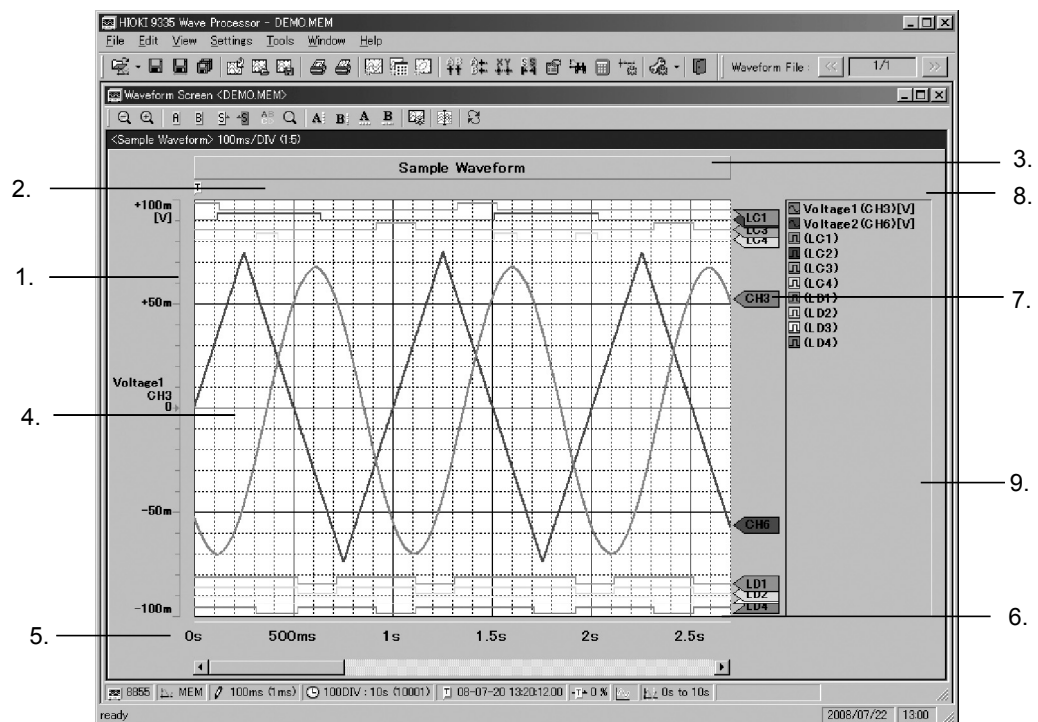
HIOKI 9335 Wave Processor - DEMO.MEM

File Edit View Settings Tools Window Help

Waveform File : << 1/1 >>

Waveform Screen <DEMO.MEM>

<Sample Waveform> 100ms/DIV (1:5)

Sample Waveform

1.
2.
3.
4.
5.
6.
7.
8.
9.

+100m [V]

+50m

Voltage1 CH3 0

-50m

-100m

0s 500ms 1s 1.5s 2s 2.5s

LC1
LC3
LC4
CH3
CH6
LD1
LD2
LD4

Voltage1(CH3)[V]
Voltage2(CH6)[V]
(LC1)
(LC2)
(LC3)
(LC4)
(LD1)
(LD2)
(LD3)
(LD4)

8855 | MEM | 100ms (1ms) | 100DIV : 10s (10001) | 08-07-20 13:20:12.00 | 0 % | 0s to 10s

ready 2008/07/22 13:00